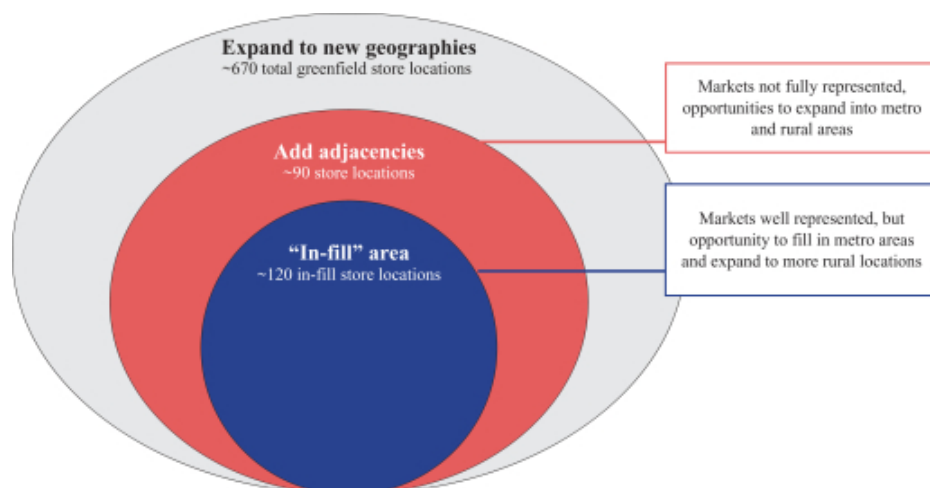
Expand to new geographies
~670 total greenfield store locations

Add adjacencies
~90 store locations

"In-fill" area
~120 in-fill store locations

Markets not fully represented, opportunities to expand into metro and rural areas

Markets well represented, but opportunity to fill in metro areas and expand to more rural locations